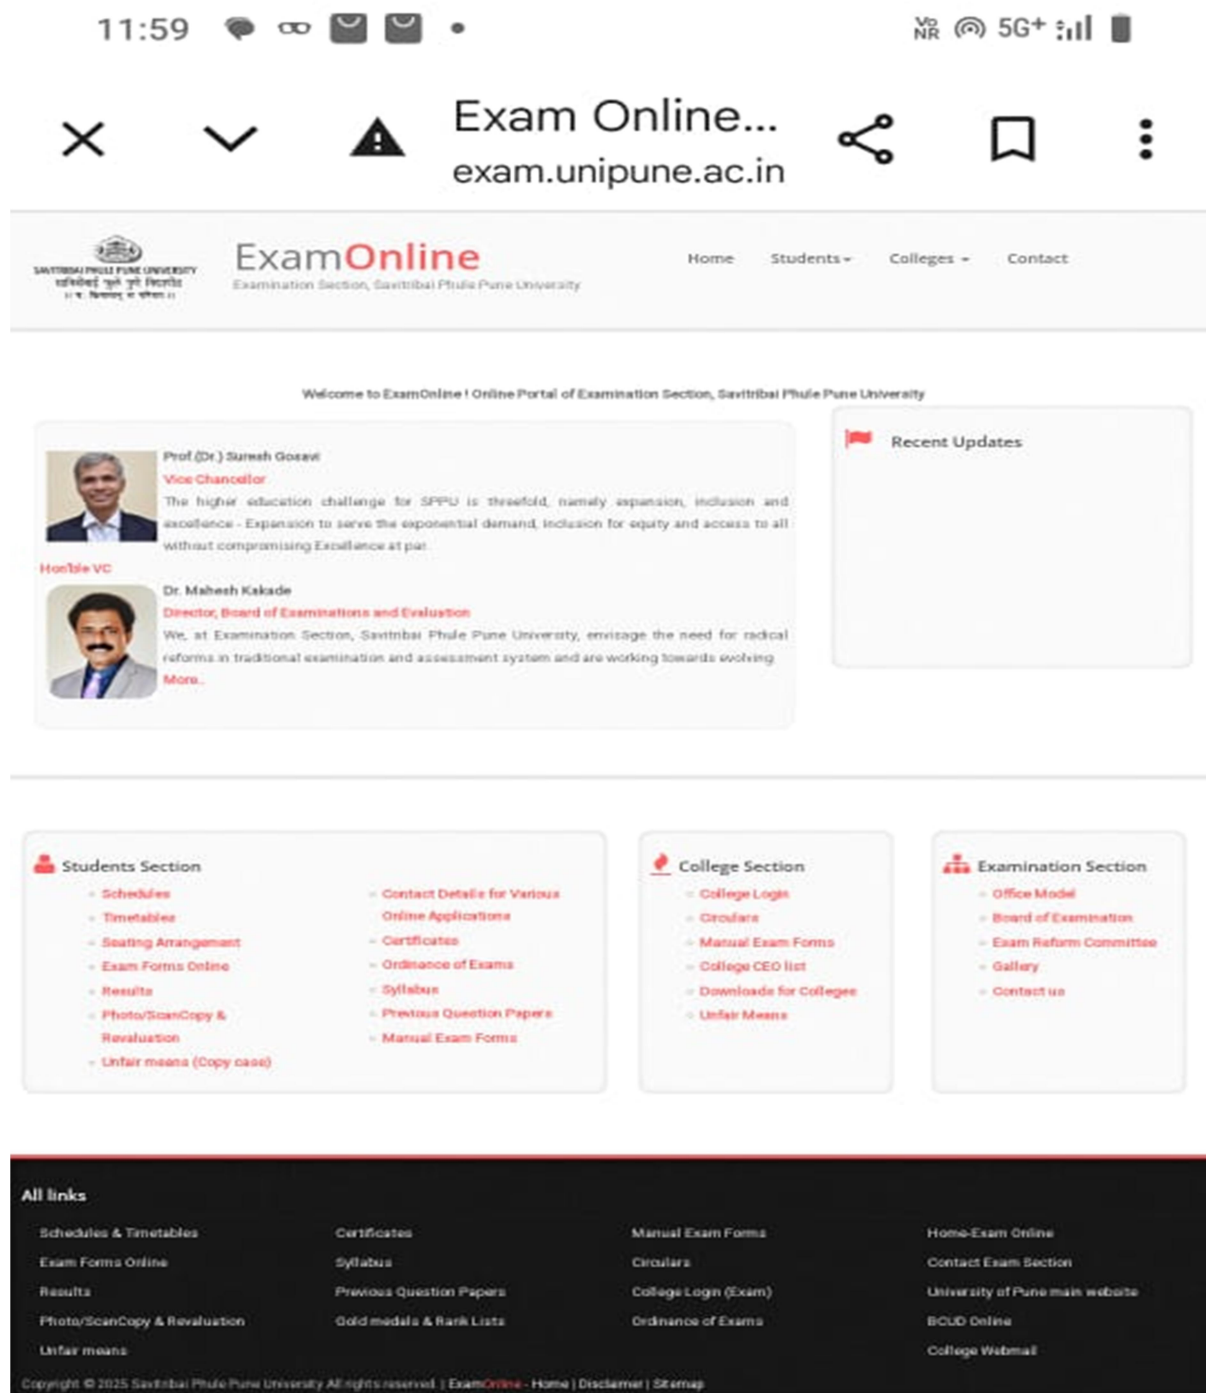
11:59

Vo NR 5G+

Exam Online...
exam.unipune.ac.in

SAVITRIBAI PHULE PUNE UNIVERSITY
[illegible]

ExamOnline
Examination Section, Savitribai Phule Pune University

Home Students Colleges Contact

Welcome to ExamOnline ! Online Portal of Examination Section, Savitribai Phule Pune University

Prof.(Dr.) Suresh Gosavi
Vice Chancellor
The higher education challenge for SPPU is threefold, namely expansion, inclusion and excellence - Expansion to serve the exponential demand, Inclusion for equity and access to all without compromising Excellence at par.
Hon'ble VC

Dr. Mahesh Kakade
Director, Board of Examinations and Evaluation
We, at Examination Section, Savitribai Phule Pune University, envisage the need for radical reforms in traditional examination and assessment system and are working towards evolving
More..

Recent Updates

Students Section
- Schedules
- Timetables
- Seating Arrangement
- Exam Forms Online
- Results
- Photo/ScanCopy & Revaluation
- Unfair means (Copy case)
- Contact Details for Various Online Applications
- Certificates
- Ordinance of Exams
- Syllabus
- Previous Question Papers
- Manual Exam Forms

College Section
- College Login
- Circulars
- Manual Exam Forms
- College CEO list
- Downloads for Colleges
- Unfair Means

Examination Section
- Office Model
- Board of Examination
- Exam Reform Committee
- Gallery
- Contact us

All links

Schedules & Timetables
Exam Forms Online
Results
Photo/ScanCopy & Revaluation
Unfair means

Certificates
Syllabus
Previous Question Papers
Gold medals & Rank Lists

Manual Exam Forms
Circulars
College Login (Exam)
Ordinance of Exams

Home-Exam Online
Contact Exam Section
University of Pune main website
BCUD Online
College Webmail

Copyright © 2025 Savitribai Phule Pune University All rights reserved. | ExamOnline - Home | Disclaimer | Sitemap